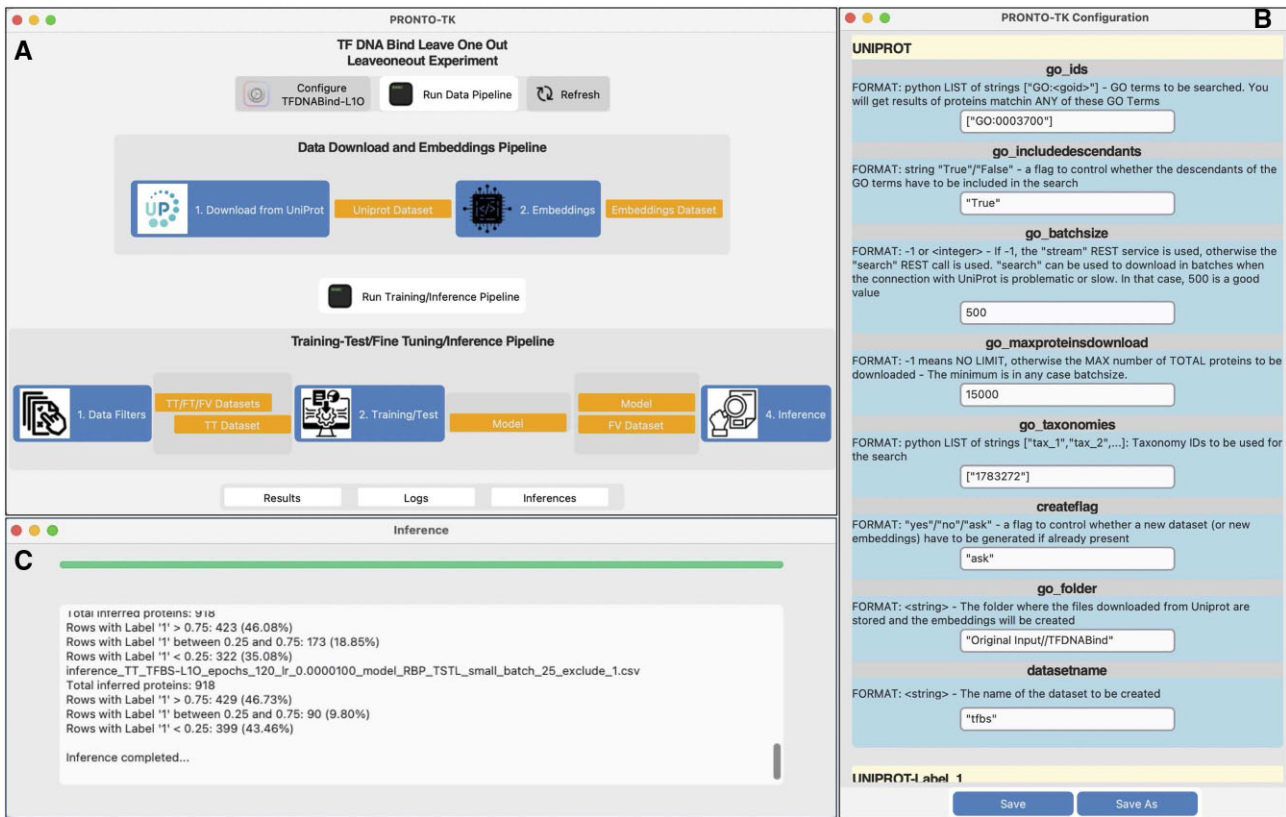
PRONTO-TK

A

TF DNA Bind Leave One Out
Leaveoneout Experiment

Configure TFDNABind-L1O

Run Data Pipeline

Refresh

Data Download and Embeddings Pipeline

1. Download from UniProt

Uniprot Dataset

2. Embeddings

Embeddings Dataset

Run Training/Inference Pipeline

Training-Test/Fine Tuning/Inference Pipeline

1. Data Filters

TT/FT/FV Datasets

TT Dataset

2. Training/Test

Model

Model

FV Dataset

4. Inference

Results

Logs

Inferences

Inference

C

Total inferred proteins: 918
Rows with Label '1' > 0.75: 423 (46.08%)
Rows with Label '1' between 0.25 and 0.75: 173 (18.85%)
Rows with Label '1' < 0.25: 322 (35.08%)
inference_TT_TFBS-L1O_epochs_120_lr_0.0000100_model_RBP_TSTL_small_batch_25_exclude_1.csv
Total inferred proteins: 918
Rows with Label '1' > 0.75: 429 (46.73%)
Rows with Label '1' between 0.25 and 0.75: 90 (9.80%)
Rows with Label '1' < 0.25: 399 (43.46%)

Inference completed...

PRONTO-TK Configuration

B

UNIPROT

go_ids

FORMAT: python LIST of strings ["GO:<goid>"] - GO terms to be searched. You will get results of proteins matchin ANY of these GO Terms

["GO:0003700"]

go_includedescendants

FORMAT: string "True"/"False" - a flag to control whether the descendants of the GO terms have to be included in the search

"True"

go_batchsize

FORMAT: -1 or <integer> - If -1, the "stream" REST service is used, otherwise the "search" REST call is used. "search" can be used to download in batches when the connection with UniProt is problematic or slow. In that case, 500 is a good value

500

go_maxproteinsdownload

FORMAT: -1 means NO LIMIT, otherwise the MAX number of TOTAL proteins to be downloaded - The minimum is in any case batchsize.

15000

go_taxonomies

FORMAT: python LIST of strings ["tax_1","tax_2",...]: Taxonomy IDs to be used for the search

["1783272"]

createflag

FORMAT: "yes"/"no"/"ask" - a flag to control whether a new dataset (or new embeddings) have to be generated if already present

"ask"

go_folder

FORMAT: <string> - The folder where the files downloaded from Uniprot are stored and the embeddings will be created

"Original Input//TFDNABind"

datasetname

FORMAT: <string> - The name of the dataset to be created

"tfbs"

UNIPROT-Label_1

Save

Save As